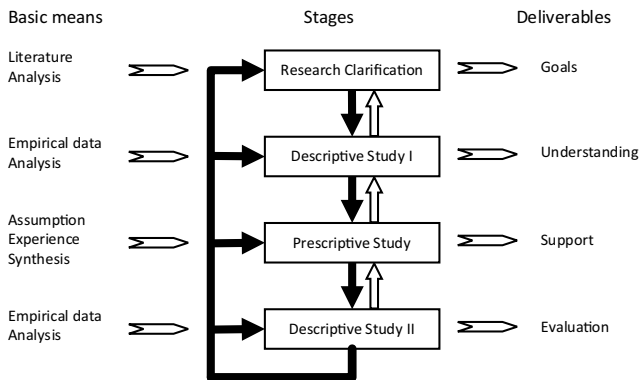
Basic means

Stages

Deliverables

Literature Analysis

Research Clarification

Goals

Empirical data Analysis

Descriptive Study I

Understanding

Assumption Experience Synthesis

Prescriptive Study

Support

Empirical data Analysis

Descriptive Study II

Evaluation